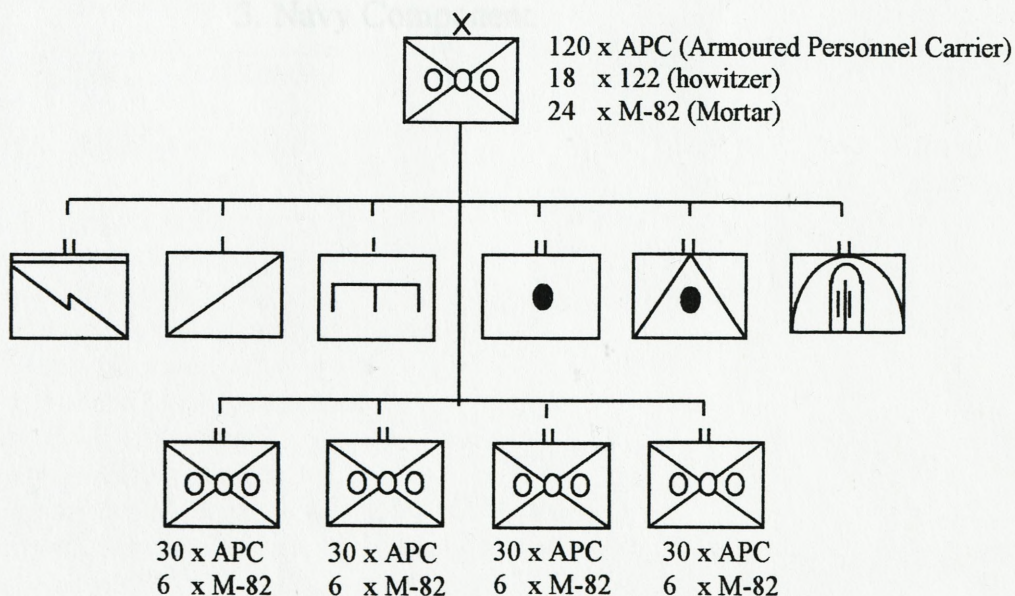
3. Navy Component

X

120 x APC (Armoured Personnel Carrier)
18 x 122 (howitzer)
24 x M-82 (Mortar)

II
I
I
II
II
II

II
II
II
II

30 x APC
6 x M-82

30 x APC
6 x M-82

30 x APC
6 x M-82

30 x APC
6 x M-82